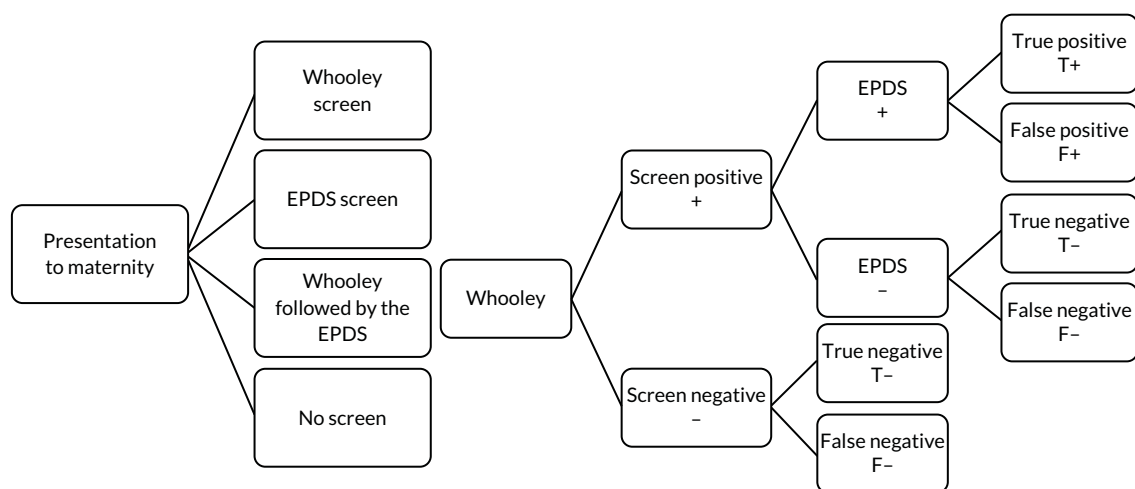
Presentation to maternity

Whooley screen

EPDS screen

Whooley followed by the EPDS

No screen

Whooley

Screen positive +

Screen negative –

EPDS +

EPDS –

True positive T+

False positive F+

True negative T–

False negative F–

True negative T–

False negative F–